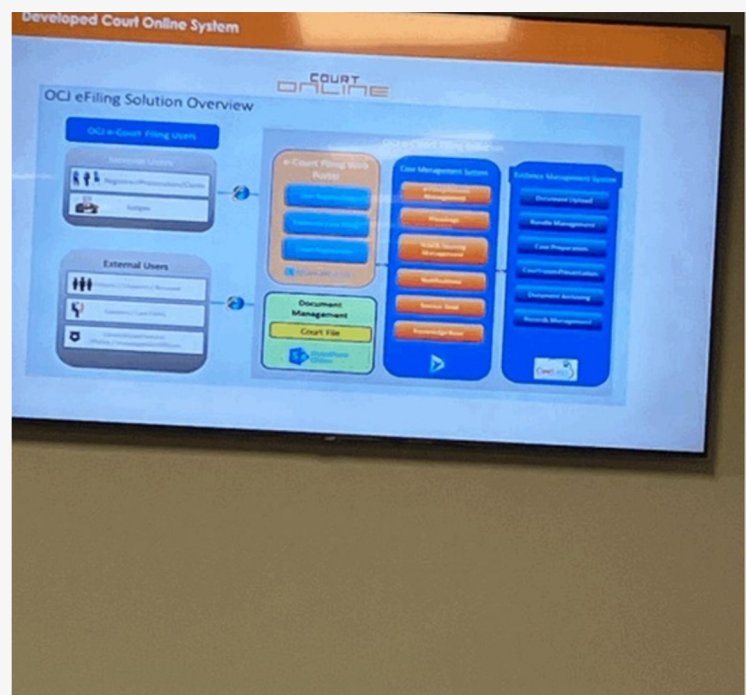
Developed Court Online System

COURT ONLINE

OCJ eFiling Solution Overview

OCJ e-Court Filing Users

Internal Users

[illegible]

Judges

External Users

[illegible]

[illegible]

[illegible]

OCJ e-Court Filing Solution

e-Court Filing Web Portal

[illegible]

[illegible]

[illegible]

Document Management

Court File

SharePoint Online

Case Management System

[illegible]

Pleadings

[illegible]

Notifications

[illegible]

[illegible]

Evidence Management System

Document Upload

Bundle Management

Case Preparation

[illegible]

Document Archiving

Records Management

CaseLines